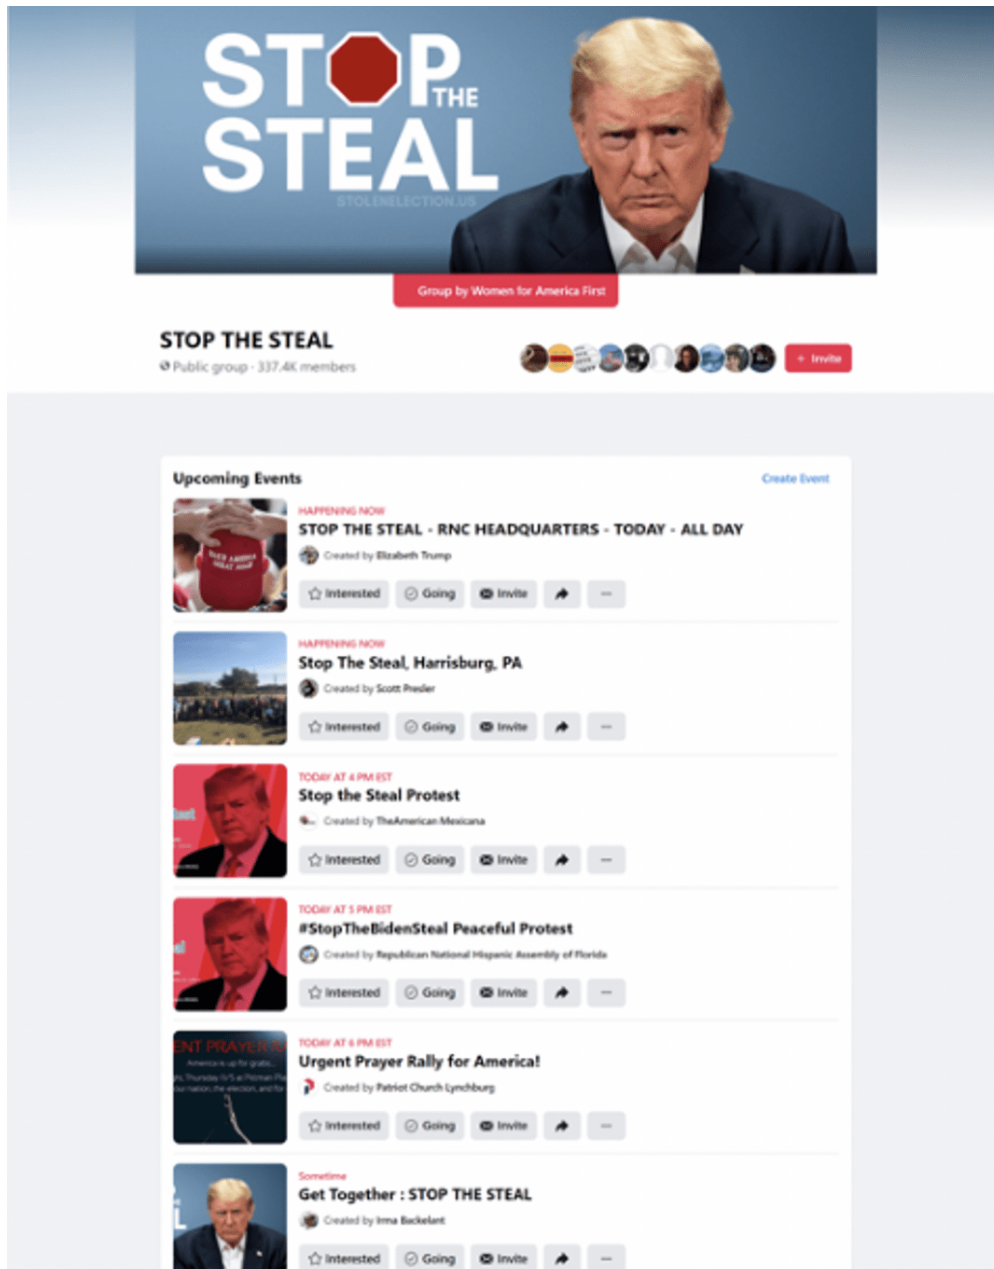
STOP THE STEAL
STOLENELECTION.US

Group by Women for America First

STOP THE STEAL
Public group · 337.4K members

+ Invite

Upcoming Events
Create Event

HAPPENING NOW
STOP THE STEAL - RNC HEADQUARTERS - TODAY - ALL DAY
Created by Elizabeth Trump
Interested Going Invite

HAPPENING NOW
Stop The Steal, Harrisburg, PA
Created by Scott Presler
Interested Going Invite

TODAY AT 4 PM EST
Stop the Steal Protest
Created by TheAmerican Mexicana
Interested Going Invite

TODAY AT 5 PM EST
#StopTheBidenSteal Peaceful Protest
Created by Republican National Hispanic Assembly of Florida
Interested Going Invite

TODAY AT 6 PM EST
Urgent Prayer Rally for America!
Created by Patriot Church Lynchburg
Interested Going Invite

Sometime
Get Together : STOP THE STEAL
Created by Irma Backelant
Interested Going Invite